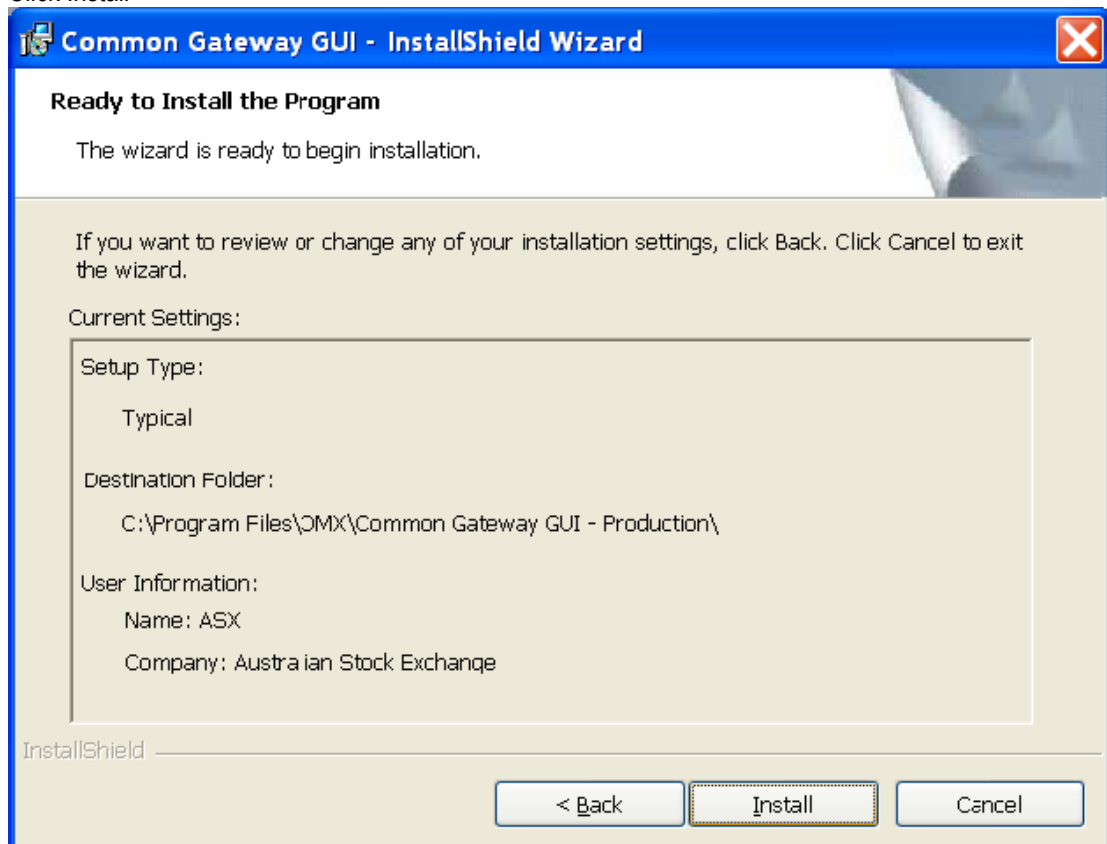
Click Install

Common Gateway GUI - InstallShield Wizard

Ready to Install the Program

The wizard is ready to begin installation.

If you want to review or change any of your installation settings, click Back. Click Cancel to exit the wizard.

Current Settings:

Setup Type:

Typical

Destination Folder:

C:\Program Files\OMX\Common Gateway GUI - Production\

User Information:

Name: ASX

Company: Austra ian Stock Exchange

InstallShield

< Back

Install

Cancel